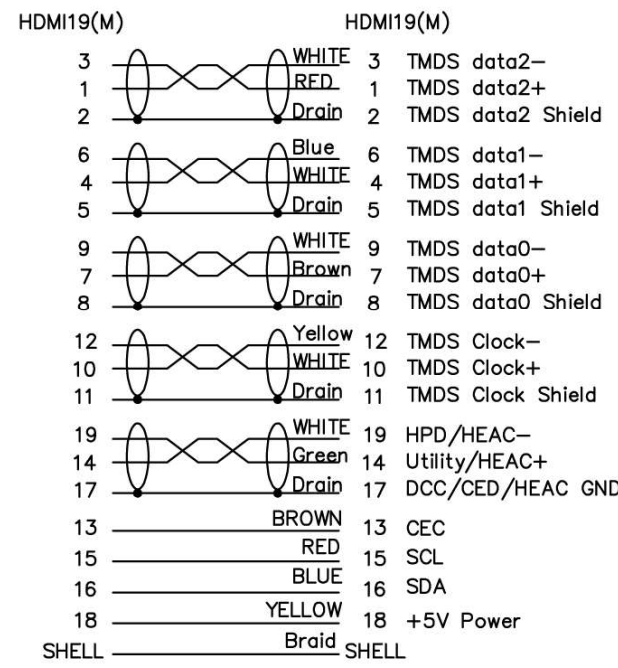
HDMI19(M)

HDMI19(M)

3
1
2

WHITE 3 TMDS data2–
RED 1 TMDS data2+
Drain 2 TMDS data2 Shield

6
4
5

Blue 6 TMDS data1–
WHITE 4 TMDS data1+
Drain 5 TMDS data1 Shield

9
7
8

WHITE 9 TMDS data0–
Brown 7 TMDS data0+
Drain 8 TMDS data0 Shield

12
10
11

Yellow 12 TMDS Clock–
WHITE 10 TMDS Clock+
Drain 11 TMDS Clock Shield

19
14
17

WHITE 19 HPD/HEAC–
Green 14 Utility/HEAC+
Drain 17 DCC/CED/HEAC GND

13 BROWN 13 CEC
15 RED 15 SCL
16 BLUE 16 SDA
18 YELLOW 18 +5V Power
SHELL Braid SHELL